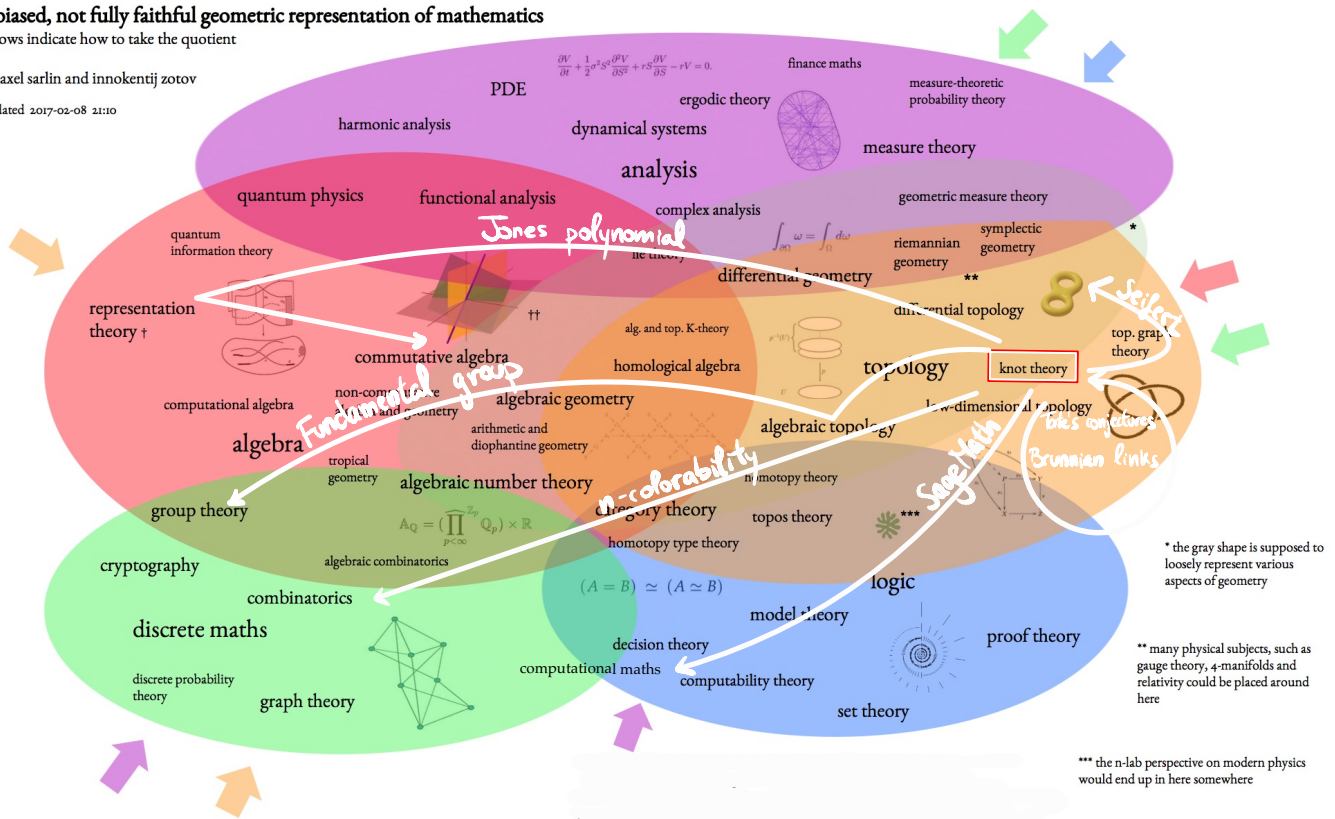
biased, not fully faithful geometric representation of mathematics
ows indicate how to take the quotient

axel sarlin and innokentij zotov

lated 2017-02-08 21:10

$\frac{\partial V}{\partial t}+\frac{1}{2}\sigma^2 S^2\frac{\partial^2 V}{\partial S^2}+rS\frac{\partial V}{\partial S}-rV=0.$

finance maths

measure-theoretic probability theory

PDE

ergodic theory

harmonic analysis

dynamical systems

measure theory

analysis

quantum physics

functional analysis

geometric measure theory

complex analysis

Jones polynomial

$\int_{\partial\Omega}\omega=\int_{\Omega}d\omega$

quantum information theory

lie theory

riemannian geometry

symplectic geometry

*

differential geometry

**

Seifert

representation theory †

††

differential topology

alg. and top. K-theory

top. graph theory

commutative algebra

homological algebra

topology

knot theory

non-commutative algebra and geometry

Fundamental group

computational algebra

algebraic geometry

low-dimensional topology

Tait's conjectures

algebraic topology

arithmetic and diophantine geometry

Brunnian links

algebra

n-colorability

tropical geometry

algebraic number theory

homotopy theory

SageMath

group theory

category theory

topos theory

***

$\mathbb{A}_{\mathbb{Q}}=(\prod_{p<\infty}^{\mathbb{Z}_p}\mathbb{Q}_p)\times\mathbb{R}$

homotopy type theory

algebraic combinatorics

cryptography

* the gray shape is supposed to loosely represent various aspects of geometry

logic

$(A=B)\simeq(A\simeq B)$

combinatorics

model theory

discrete maths

proof theory

decision theory

computational maths

** many physical subjects, such as gauge theory, 4-manifolds and relativity could be placed around here

discrete probability theory

computability theory

graph theory

set theory

*** the n-lab perspective on modern physics would end up in here somewhere